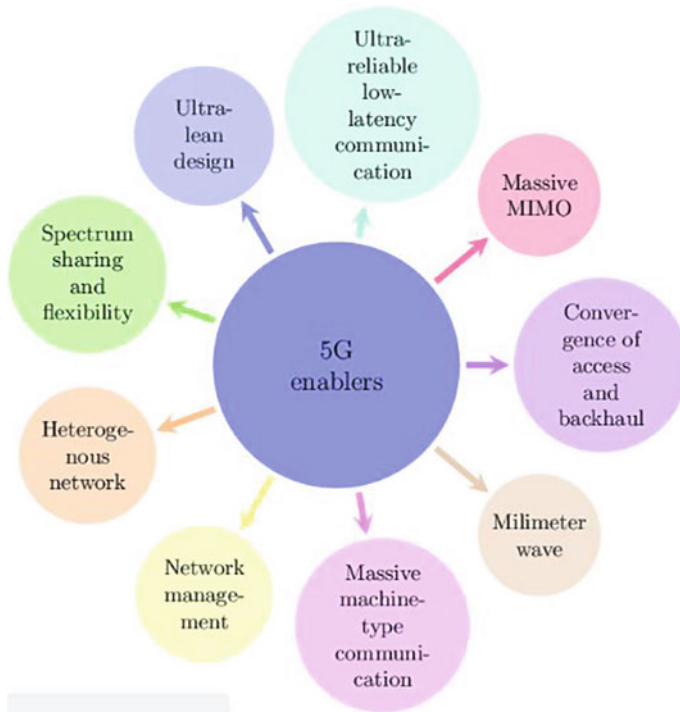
5G enablers

Ultra-lean design

Ultra-reliable low-latency communication

Massive MIMO

Convergence of access and backhaul

Milimeter wave

Massive machine-type communication

Network management

Heterogenous network

Spectrum sharing and flexibility